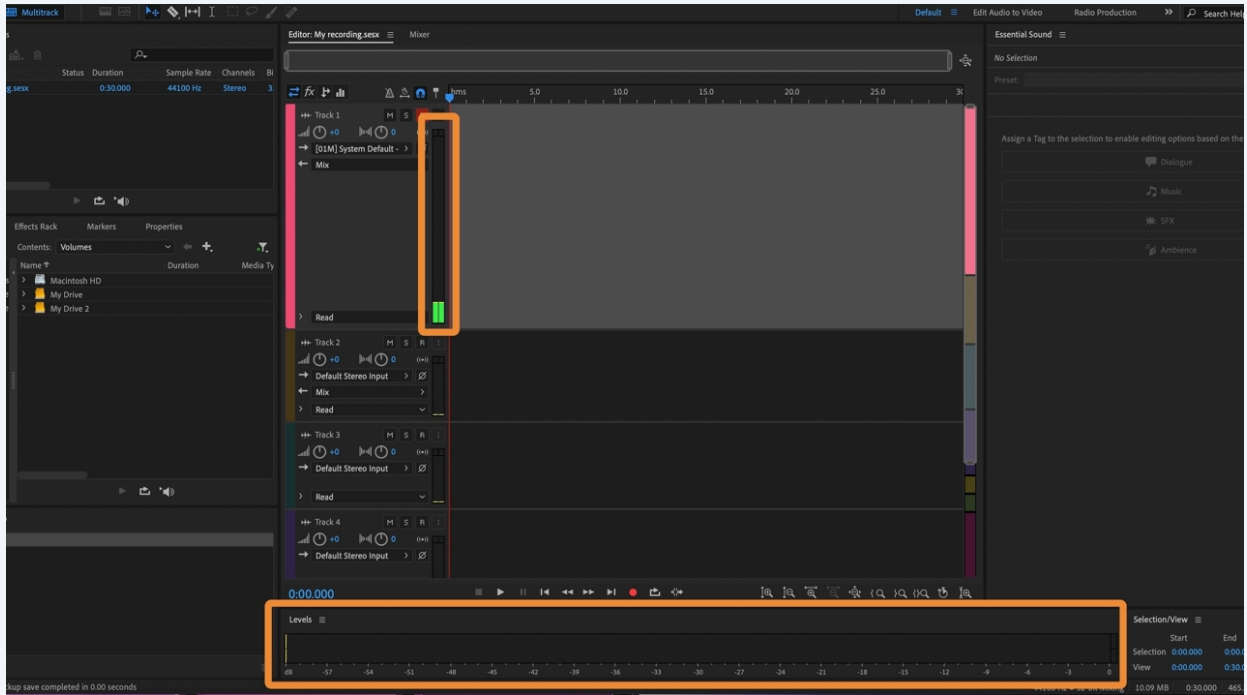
Multitrack

Default ≡ Edit Audio to Video Radio Production » Search Help

Status Duration Sample Rate Channels Bi
g.sesx 0:30.000 44100 Hz Stereo 3

Effects Rack Markers Properties
Contents: Volumes
Name Duration Media Ty
Macintosh HD
My Drive
My Drive 2

Editor: My recording.sesx ≡ Mixer

hms 5.0 10.0 15.0 20.0 25.0 3

Track 1 M S
+0 0
[01M] System Default -
Mix
Read

Track 2 M S R
+0 0
Default Stereo Input
Mix
Read

Track 3 M S R
+0
Default Stereo Input
Read

Track 4 M S R
+0 0
Default Stereo Input

0:00.000

Levels ≡
dB -57 -54 -51 -48 -45 -42 -39 -36 -33 -30 -27 -24 -21 -18 -15 -12 -9 -6 -3 0

Essential Sound ≡
No Selection
Preset:
Assign a Tag to the selection to enable editing options based on the
Dialogue
Music
SFX
Ambience

Selection/View ≡
Start End
Selection 0:00.000 0:00.0
View 0:00.000 0:30.0

kup save completed in 0.00 seconds
10.09 MB 0:30.000 465.